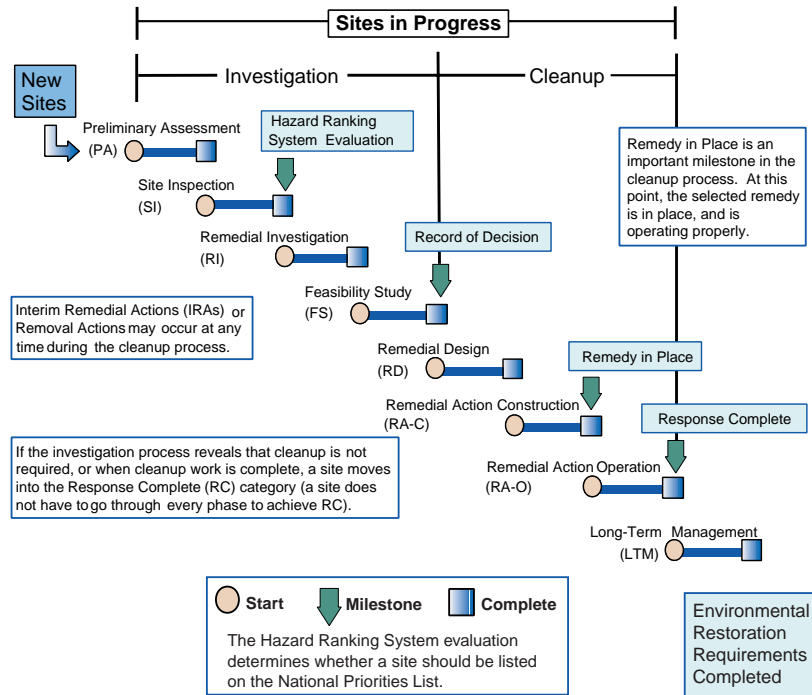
Sites in Progress

Investigation

Cleanup

New Sites

Preliminary Assessment (PA)

Hazard Ranking System Evaluation

Site Inspection (SI)

Remedial Investigation (RI)

Record of Decision

Feasibility Study (FS)

Remedy in Place is an important milestone in the cleanup process. At this point, the selected remedy is in place, and is operating properly.

Interim Remedial Actions (IRAs) or Removal Actions may occur at any time during the cleanup process.

Remedial Design (RD)

Remedy in Place

Remedial Action Construction (RA-C)

Response Complete

If the investigation process reveals that cleanup is not required, or when cleanup work is complete, a site moves into the Response Complete (RC) category (a site does not have to go through every phase to achieve RC).

Remedial Action Operation (RA-O)

Long-Term Management (LTM)

Start Milestone Complete

The Hazard Ranking System evaluation determines whether a site should be listed on the National Priorities List.

Environmental Restoration Requirements Completed